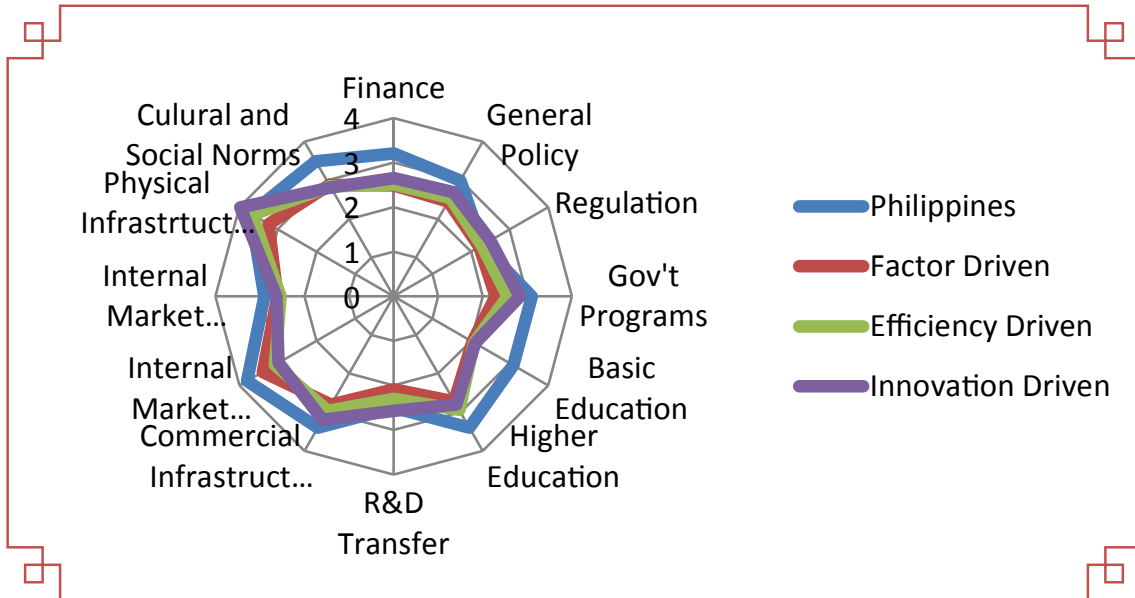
Finance
4
3
2
1
0
General Policy
Regulation
Gov't Programs
Basic Education
Higher Education
R&D Transfer
Commercial Infrastruct…
Internal Market…
Internal Market…
Physical Infrastrtuct…
Culural and Social Norms

Philippines
Factor Driven
Efficiency Driven
Innovation Driven